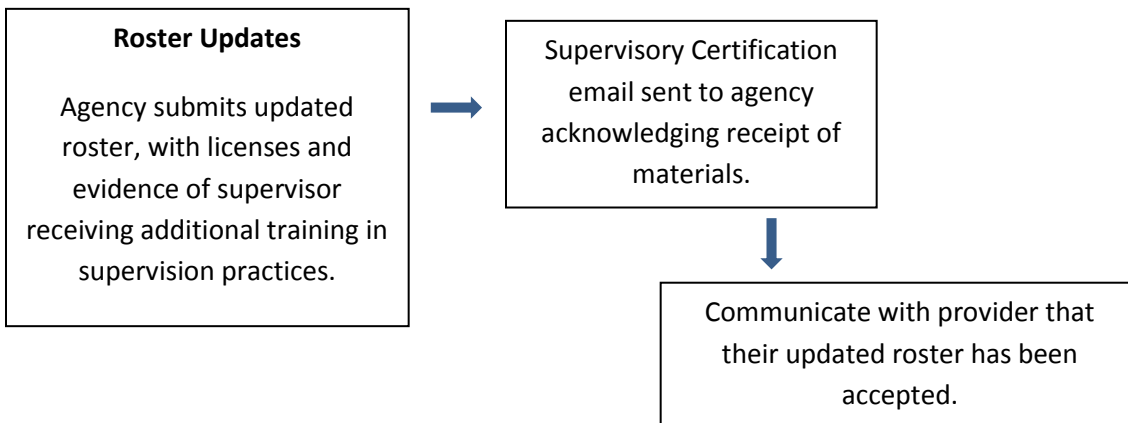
**Roster Updates**

Agency submits updated roster, with licenses and evidence of supervisor receiving additional training in supervision practices.

Supervisory Certification email sent to agency acknowledging receipt of materials.

Communicate with provider that their updated roster has been accepted.